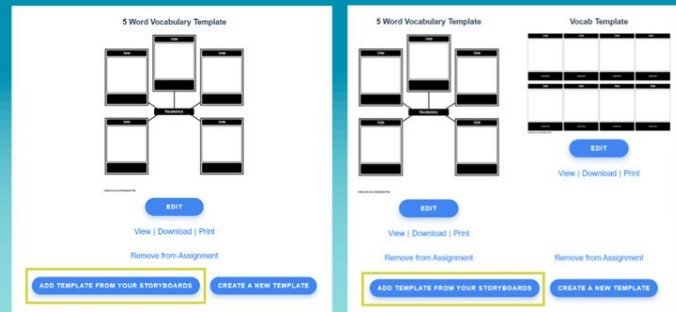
5 Word Vocabulary Template

Vocabulary

EDIT

View | Download | Print

Remove from Assignment

ADD TEMPLATE FROM YOUR STORYBOARDS

CREATE A NEW TEMPLATE

5 Word Vocabulary Template

Vocabulary

EDIT

View | Download | Print

Vocab Template

EDIT

View | Download | Print

Remove from Assignment

Remove from Assignment

ADD TEMPLATE FROM YOUR STORYBOARDS

CREATE A NEW TEMPLATE